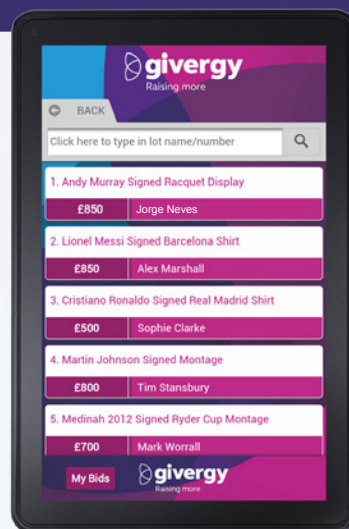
givergy
Raising more

BACK

Click here to type in lot name/number

1. Andy Murray Signed Racquet Display

£850 Jorge Neves

2. Lionel Messi Signed Barcelona Shirt

£850 Alex Marshall

3. Cristiano Ronaldo Signed Real Madrid Shirt

£500 Sophie Clarke

4. Martin Johnson Signed Montage

£800 Tim Stansbury

5. Medinah 2012 Signed Ryder Cup Montage

£700 Mark Worrall

My Bids

givergy
Raising more